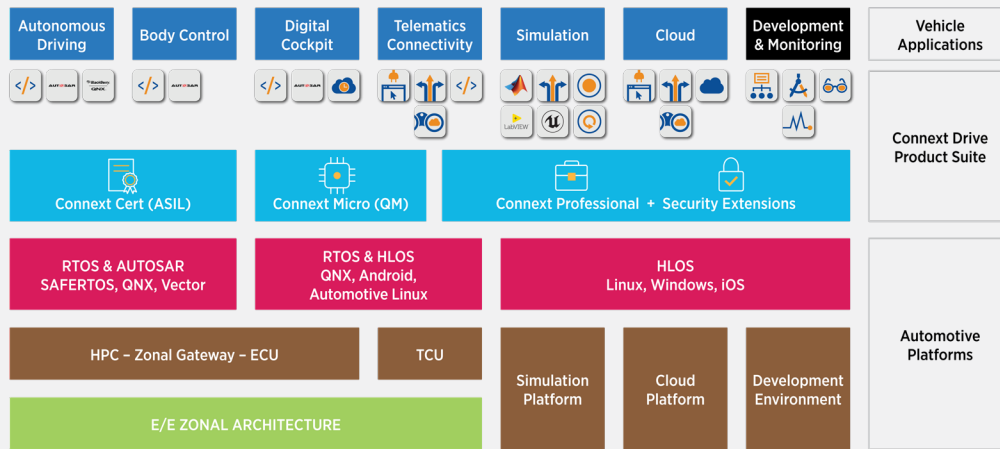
Autonomous Driving

Body Control

Digital Cockpit

Telematics Connectivity

Simulation

Cloud

Development & Monitoring

Vehicle Applications

</>

AUTOSAR

BlackBerry QNX

</>

AUTOSAR

</>

AUTOSAR

</>

LabVIEW

Connext Cert (ASIL)

Connext Micro (QM)

Connext Professional + Security Extensions

Connext Drive Product Suite

RTOS & AUTOSAR
SAFERTOS, QNX, Vector

RTOS & HLOS
QNX, Android, Automotive Linux

HLOS
Linux, Windows, iOS

HPC – Zonal Gateway – ECU

TCU

Simulation Platform

Cloud Platform

Development Environment

Automotive Platforms

E/E ZONAL ARCHITECTURE